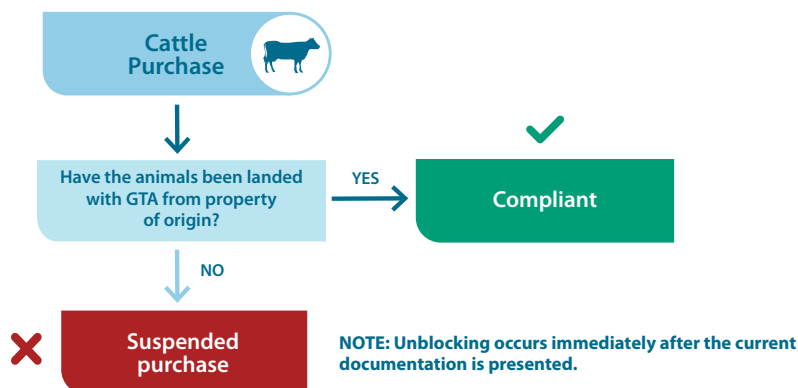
Cattle Purchase

Have the animals been landed with GTA from property of origin?

YES

Compliant

NO

Suspended purchase

NOTE: Unblocking occurs immediately after the current documentation is presented.